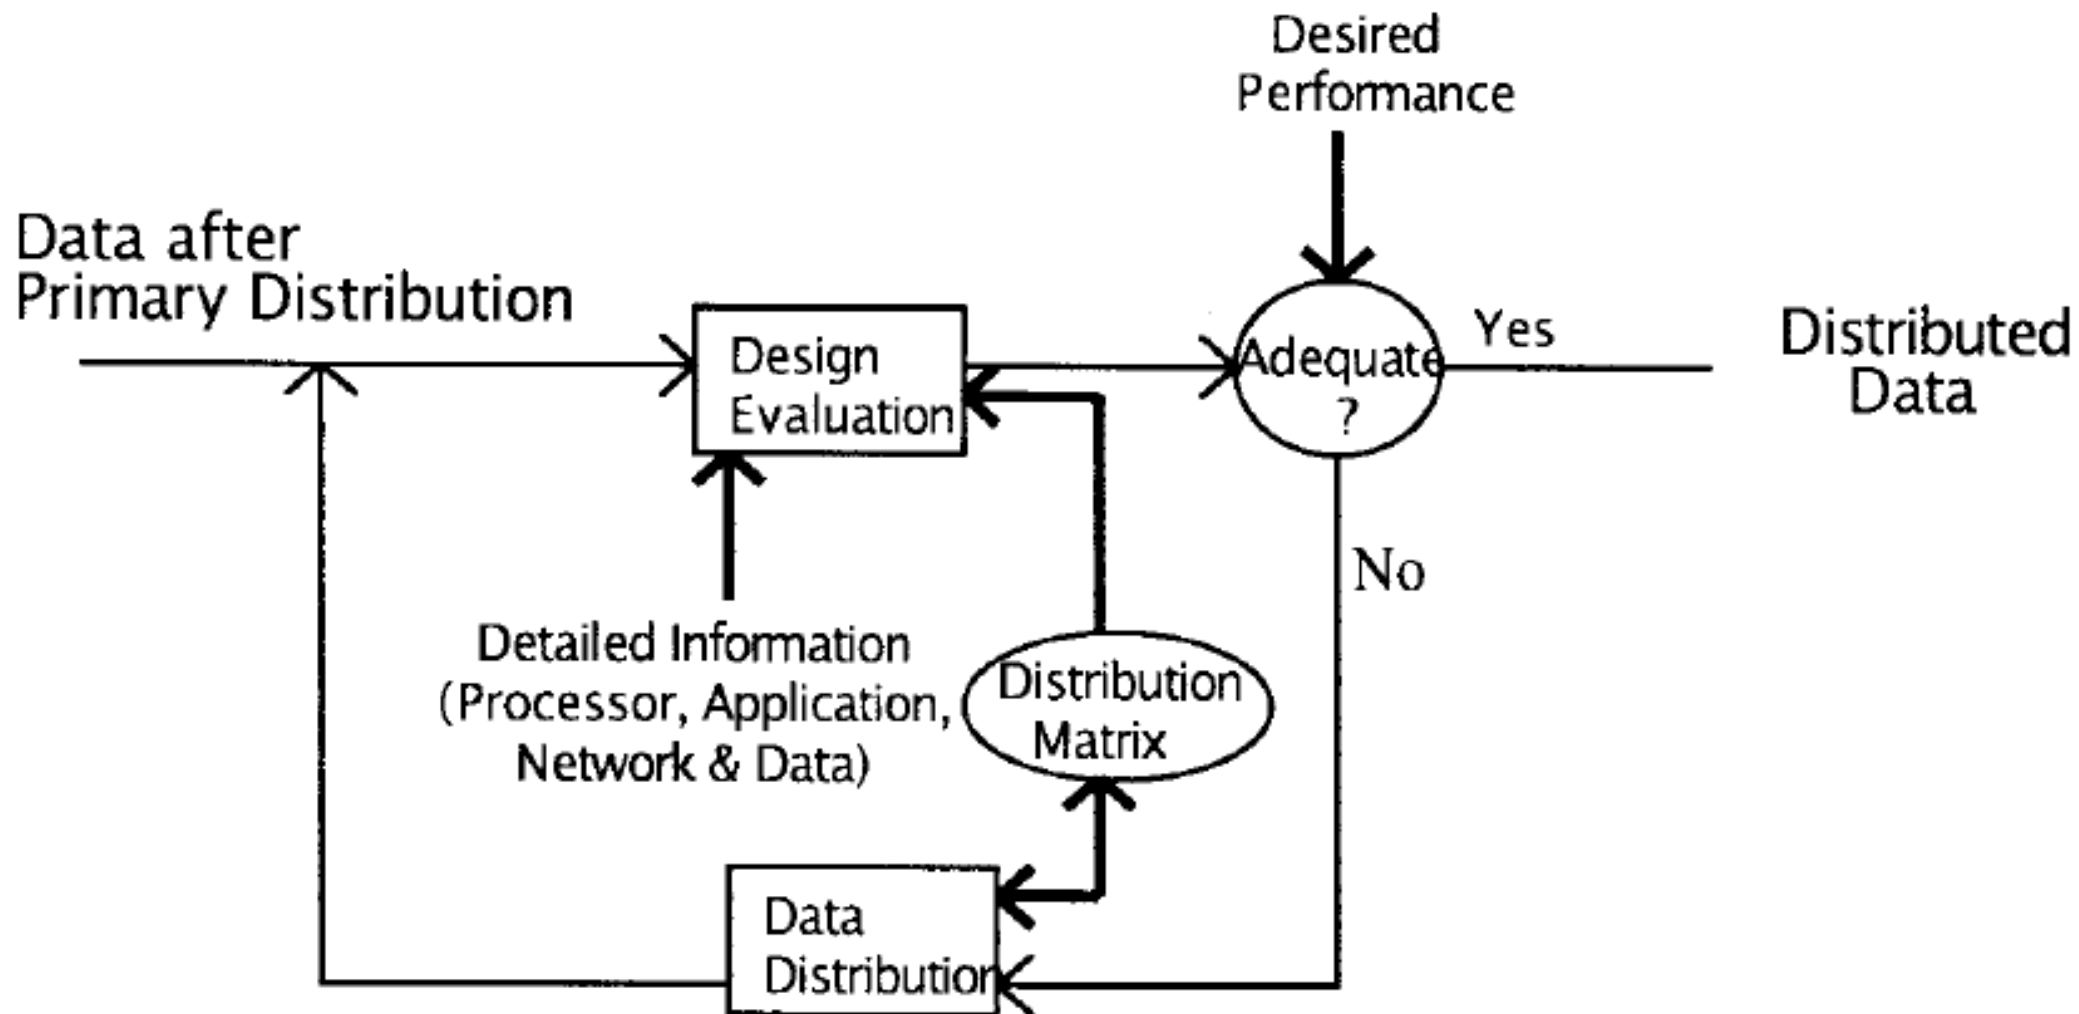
Desired Performance

Data after Primary Distribution

Design Evaluation

Adequate ?

Yes

Distributed Data

No

Detailed Information (Processor, Application, Network & Data)

Distribution Matrix

Data Distribution